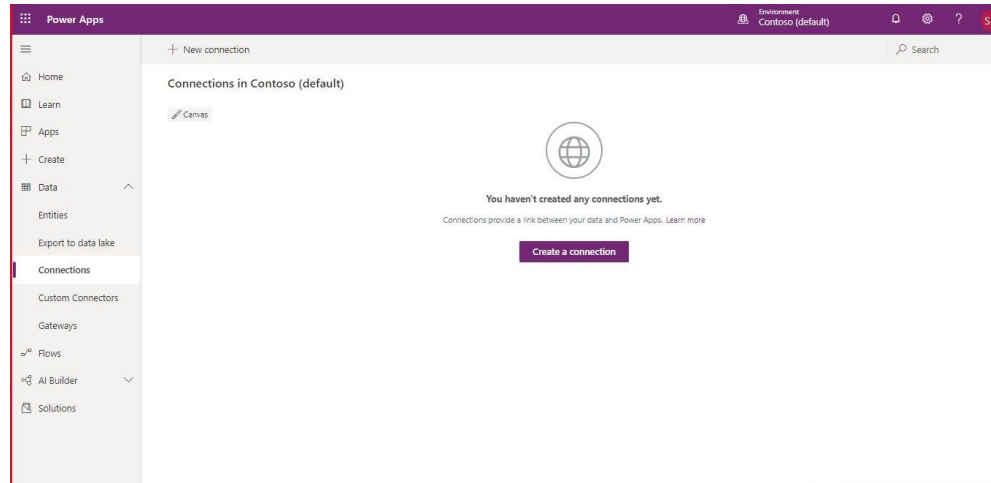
Power Apps

Environment
Contoso (default)

?

S

+ New connection

Search

Home

Learn

Apps

+ Create

Data

Entities

Export to data lake

Connections

Custom Connectors

Gateways

Flows

AI Builder

Solutions

Connections in Contoso (default)

Canvas

You haven't created any connections yet.

Connections provide a link between your data and Power Apps. Learn more

Create a connection